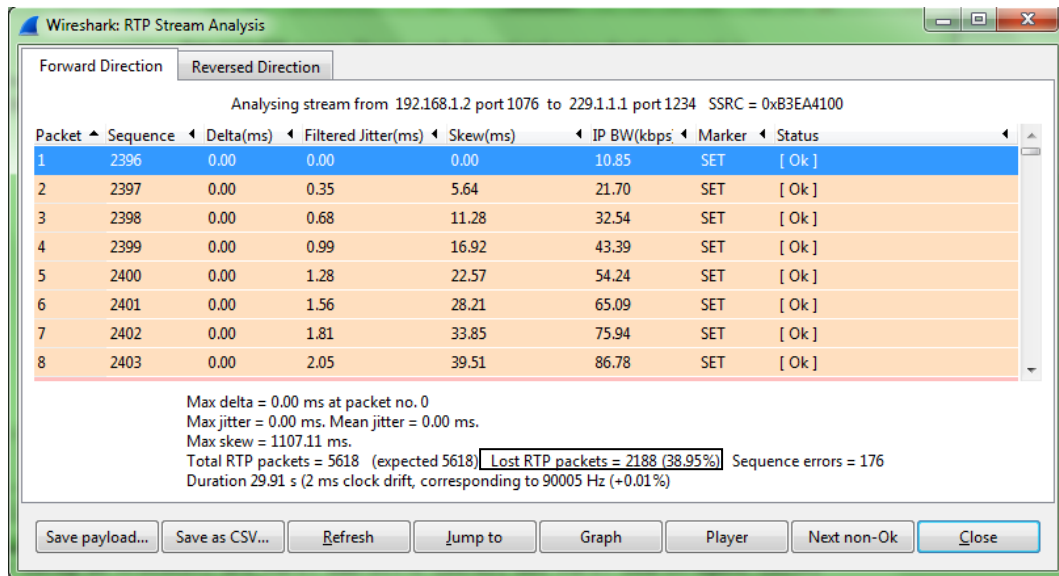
Wireshark: RTP Stream Analysis

Forward Direction | Reversed Direction

Analysing stream from 192.168.1.2 port 1076 to 229.1.1.1 port 1234 SSRC = 0xB3EA4100

| Packet | Sequence | Delta(ms) | Filtered Jitter(ms) | Skew(ms) | IP BW(kbps | Marker | Status |
|---|---|---|---|---|---|---|---|
| 1 | 2396 | 0.00 | 0.00 | 0.00 | 10.85 | SET | [ Ok ] |
| 2 | 2397 | 0.00 | 0.35 | 5.64 | 21.70 | SET | [ Ok ] |
| 3 | 2398 | 0.00 | 0.68 | 11.28 | 32.54 | SET | [ Ok ] |
| 4 | 2399 | 0.00 | 0.99 | 16.92 | 43.39 | SET | [ Ok ] |
| 5 | 2400 | 0.00 | 1.28 | 22.57 | 54.24 | SET | [ Ok ] |
| 6 | 2401 | 0.00 | 1.56 | 28.21 | 65.09 | SET | [ Ok ] |
| 7 | 2402 | 0.00 | 1.81 | 33.85 | 75.94 | SET | [ Ok ] |
| 8 | 2403 | 0.00 | 2.05 | 39.51 | 86.78 | SET | [ Ok ] |

Max delta = 0.00 ms at packet no. 0
Max jitter = 0.00 ms. Mean jitter = 0.00 ms.
Max skew = 1107.11 ms.
Total RTP packets = 5618 (expected 5618) Lost RTP packets = 2188 (38.95%) Sequence errors = 176
Duration 29.91 s (2 ms clock drift, corresponding to 90005 Hz (+0.01%)

Save payload... | Save as CSV... | Refresh | Jump to | Graph | Player | Next non-Ok | Close